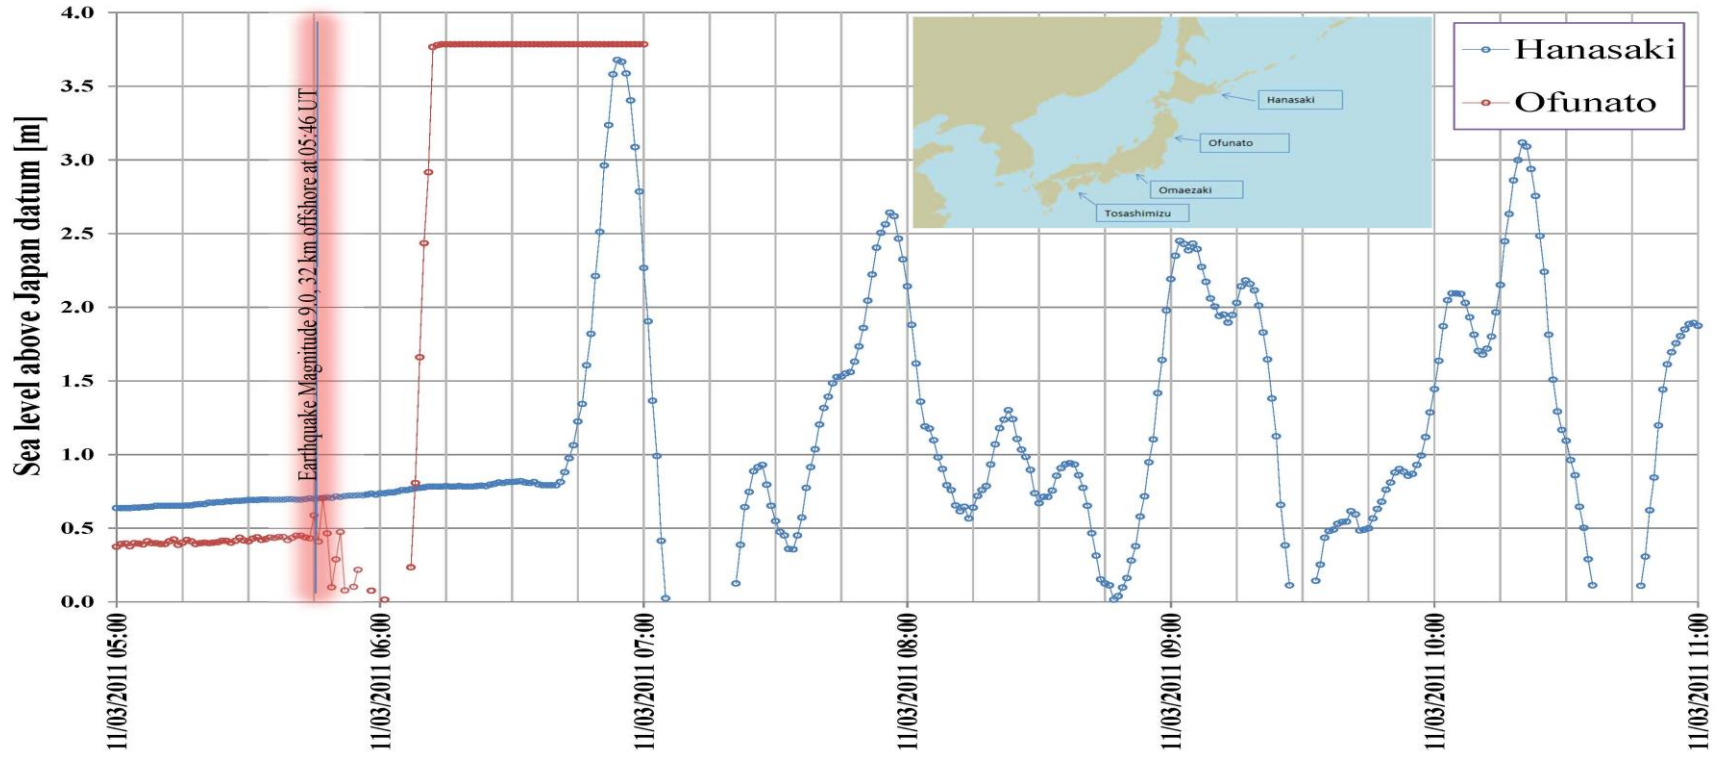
Sea level above Japan datum [m]

4.0
3.5
3.0
2.5
2.0
1.5
1.0
0.5
0.0

Earthquake Magnitude 9.0, 32 km offshore at 05:46 UT

Hanasaki
Ofunato
Omaezaki
Tosashimizu

Hanasaki
Ofunato

11/03/2011 05:00
11/03/2011 06:00
11/03/2011 07:00
11/03/2011 08:00
11/03/2011 09:00
11/03/2011 10:00
11/03/2011 11:00